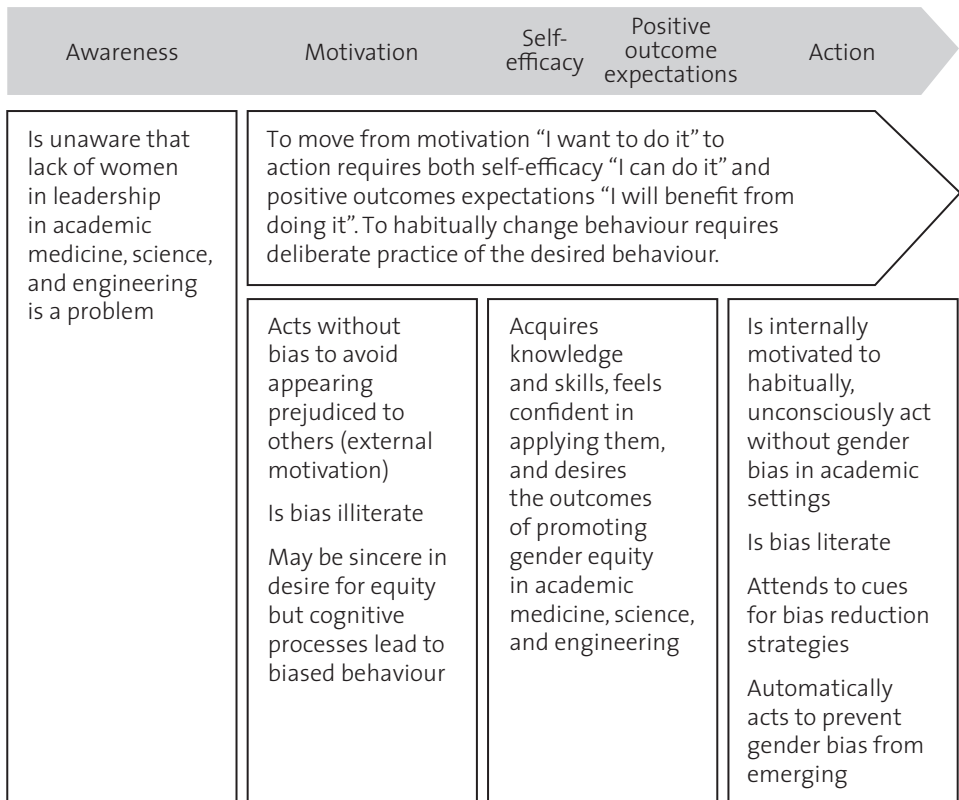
Awareness

Motivation

Self-efficacy

Positive outcome expectations

Action

Is unaware that lack of women in leadership in academic medicine, science, and engineering is a problem

To move from motivation “I want to do it” to action requires both self-efficacy “I can do it” and positive outcomes expectations “I will benefit from doing it”. To habitually change behaviour requires deliberate practice of the desired behaviour.

Acts without bias to avoid appearing prejudiced to others (external motivation)

Is bias illiterate

May be sincere in desire for equity but cognitive processes lead to biased behaviour

Acquires knowledge and skills, feels confident in applying them, and desires the outcomes of promoting gender equity in academic medicine, science, and engineering

Is internally motivated to habitually, unconsciously act without gender bias in academic settings

Is bias literate

Attends to cues for bias reduction strategies

Automatically acts to prevent gender bias from emerging